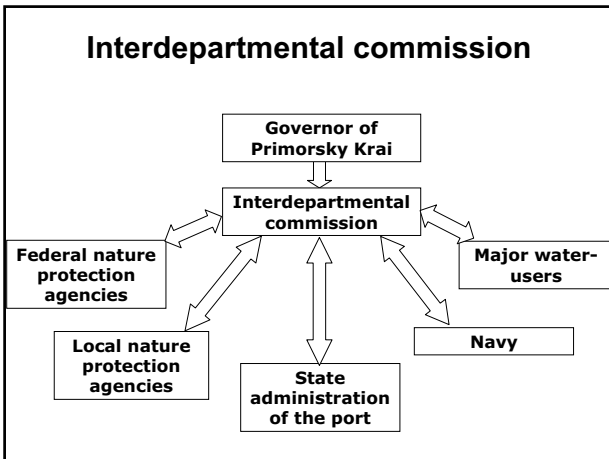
Interdepartmental commission

Governor of Primorsky Krai

Interdepartmental commission

Federal nature protection agencies

Major water-users

Local nature protection agencies

State administration of the port

Navy